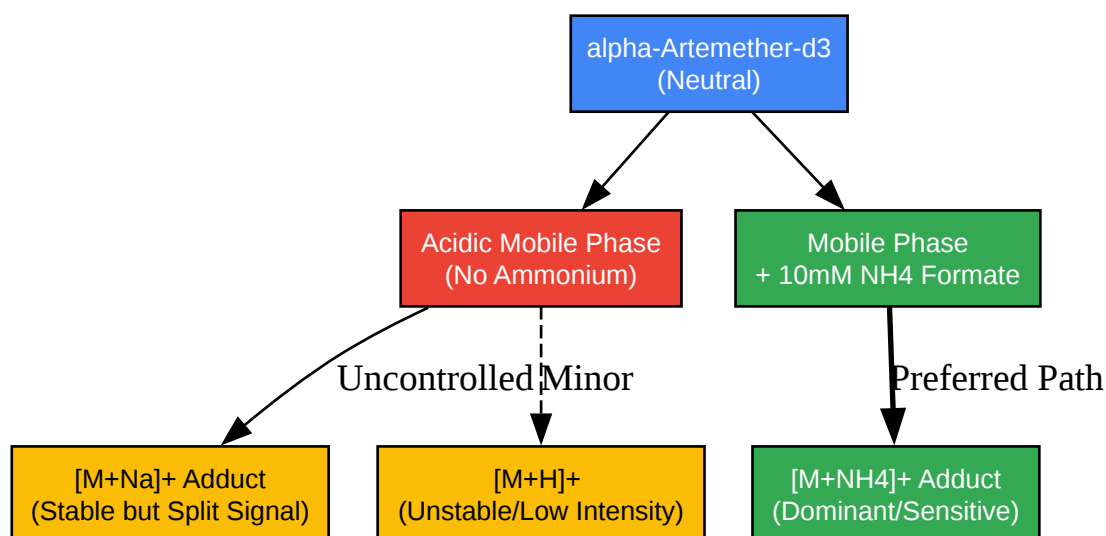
alpha-Artemether-d3
(Neutral)

Acidic Mobile Phase
(No Ammonium)

Mobile Phase
+ 10mM NH4 Formate

Uncontrolled

Minor

Preferred Path

[M+Na]+ Adduct
(Stable but Split Signal)

[M+H]+
(Unstable/Low Intensity)

[M+NH4]+ Adduct
(Dominant/Sensitive)